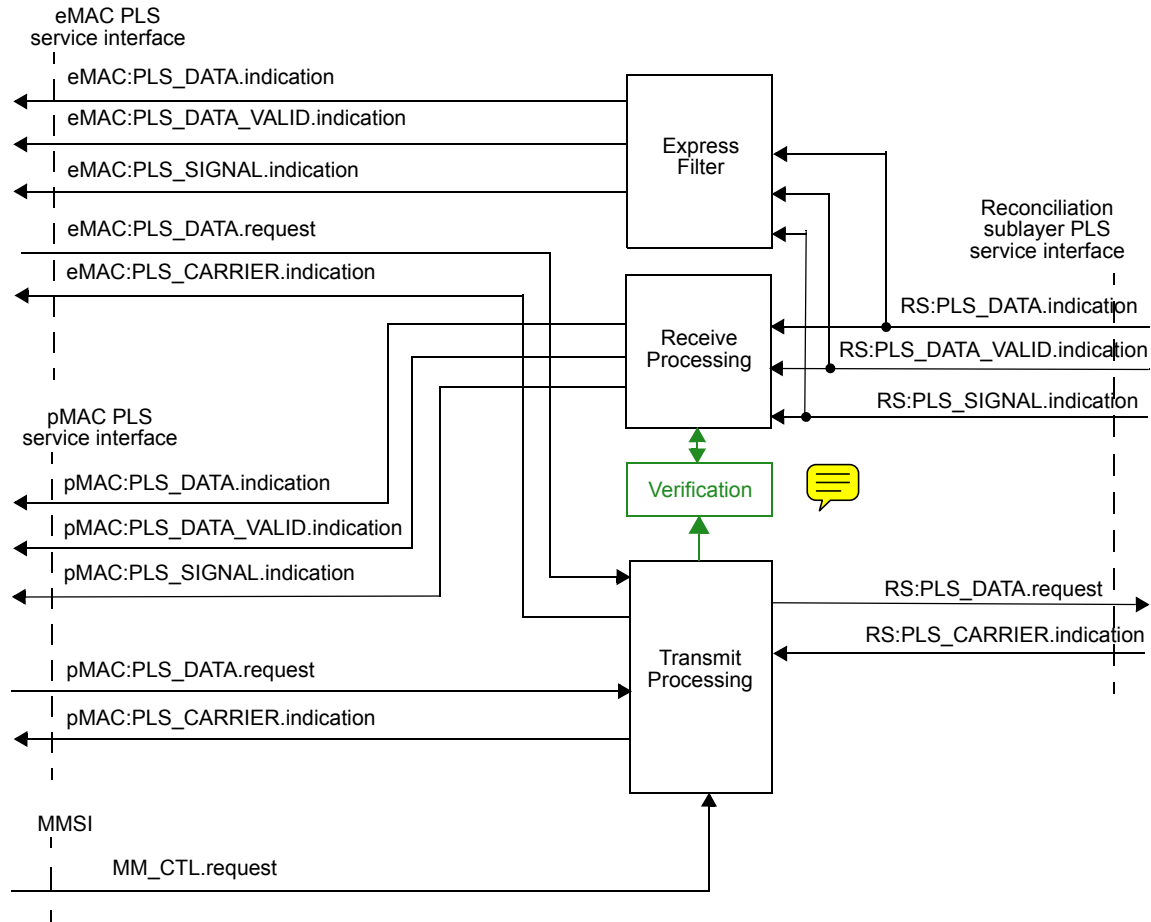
eMAC PLS
service interface

eMAC:PLS_DATA.indication

eMAC:PLS_DATA_VALID.indication

eMAC:PLS_SIGNAL.indication

eMAC:PLS_DATA.request

eMAC:PLS_CARRIER.indication

Express
Filter

Reconciliation
sublayer PLS
service interface

Receive
Processing

RS:PLS_DATA.indication

RS:PLS_DATA_VALID.indication

RS:PLS_SIGNAL.indication

pMAC PLS
service interface

pMAC:PLS_DATA.indication

pMAC:PLS_DATA_VALID.indication

pMAC:PLS_SIGNAL.indication

Verification

RS:PLS_DATA.request

RS:PLS_CARRIER.indication

Transmit
Processing

pMAC:PLS_DATA.request

pMAC:PLS_CARRIER.indication

MMSI

MM_CTL.request